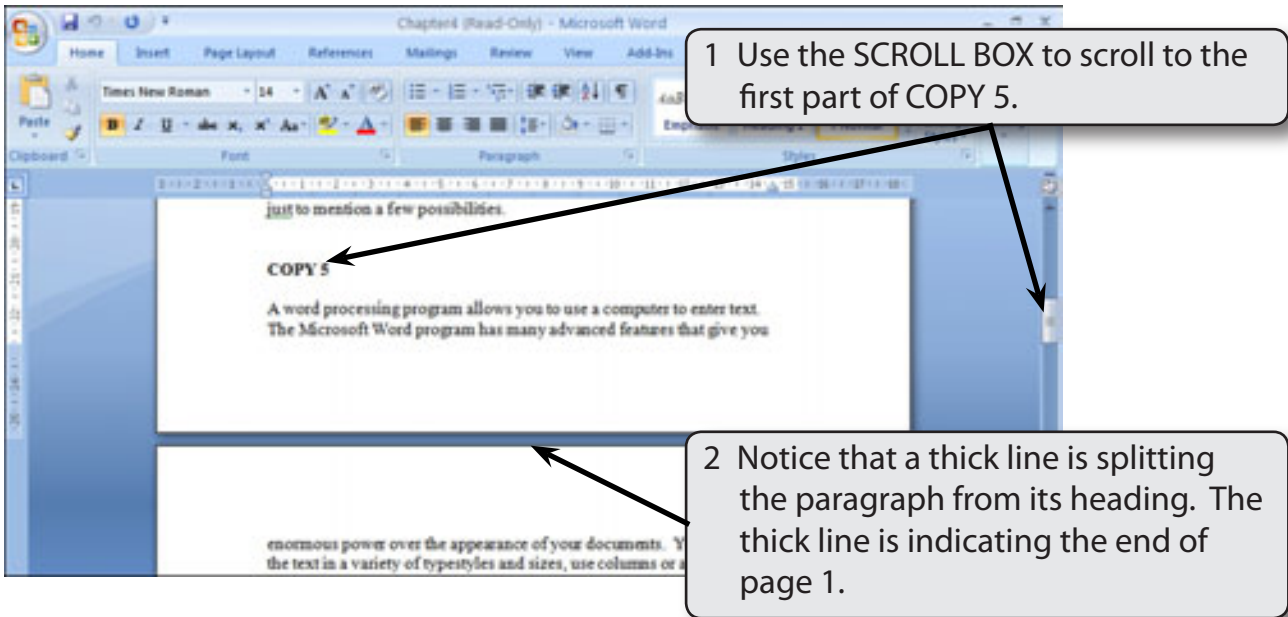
Chapter4 (Read-Only) - Microsoft Word

Home Insert Page Layout References Mailings Review View Add-Ins

Paste

Clipboard

Times New Roman 14

Font

Paragraph

Emphasis

Styles

1 Use the SCROLL BOX to scroll to the first part of COPY 5.

just to mention a few possibilities.

COPY 5

A word processing program allows you to use a computer to enter text. The Microsoft Word program has many advanced features that give you

enormous power over the appearance of your documents. Y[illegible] the text in a variety of typestyles and sizes, use columns or a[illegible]

2 Notice that a thick line is splitting the paragraph from its heading. The thick line is indicating the end of page 1.